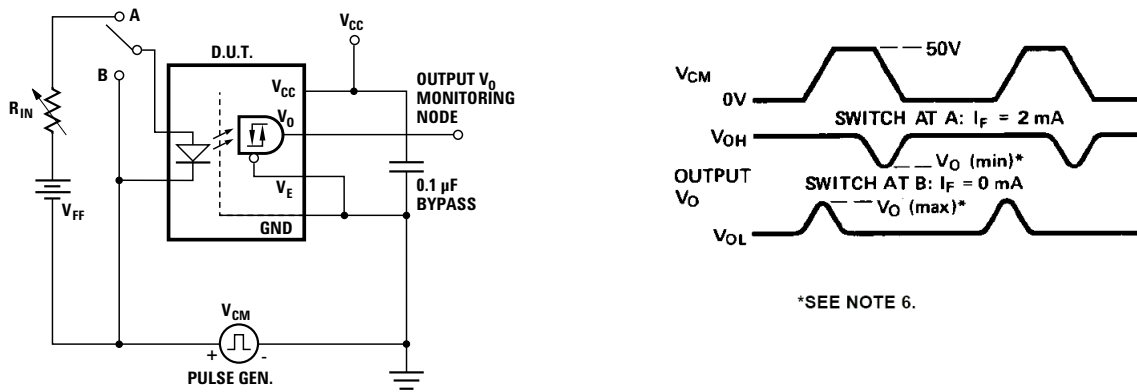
A

B

$R_{IN}$

$V_{FF}$

D.U.T.

$V_{CC}$

$V_{CC}$

$V_O$

$V_E$

GND

OUTPUT $V_O$ MONITORING NODE

0.1 µF BYPASS

$V_{CM}$

+ -

PULSE GEN.

$V_{CM}$

0V

50V

$V_{OH}$

SWITCH AT A: $I_F$ = 2 mA

$V_O$ (min)*

OUTPUT $V_O$

SWITCH AT B: $I_F$ = 0 mA

$V_O$ (max)*

$V_{OL}$

*SEE NOTE 6.